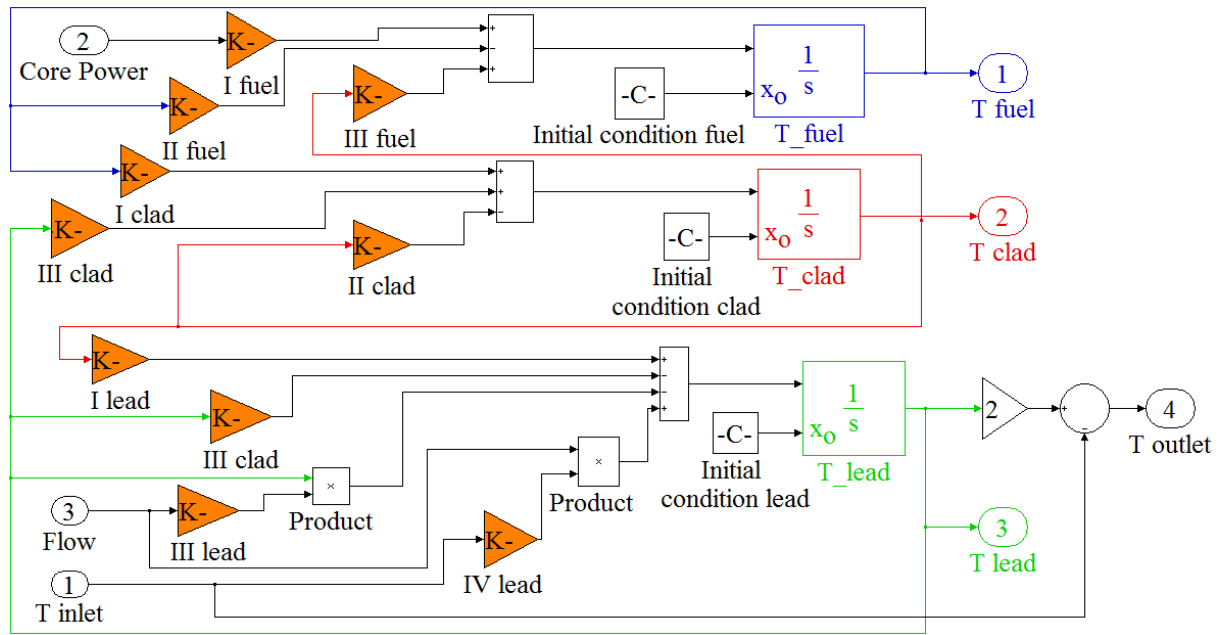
2
Core Power
K-
I fuel
K-
II fuel
K-
III fuel
+
+
+
-C-
Initial condition fuel
$x_o$ $\frac{1}{s}$
T_fuel
1
T fuel
K-
I clad
K-
III clad
K-
II clad
+
+
-
-C-
Initial condition clad
$x_o$ $\frac{1}{s}$
T_clad
2
T clad
K-
I lead
K-
III clad
+
+
+
+
+
×
Product
×
Product
-C-
Initial condition lead
$x_o$ $\frac{1}{s}$
T_lead
2
+
-
4
T outlet
3
Flow
K-
III lead
K-
IV lead
1
T inlet
3
T lead